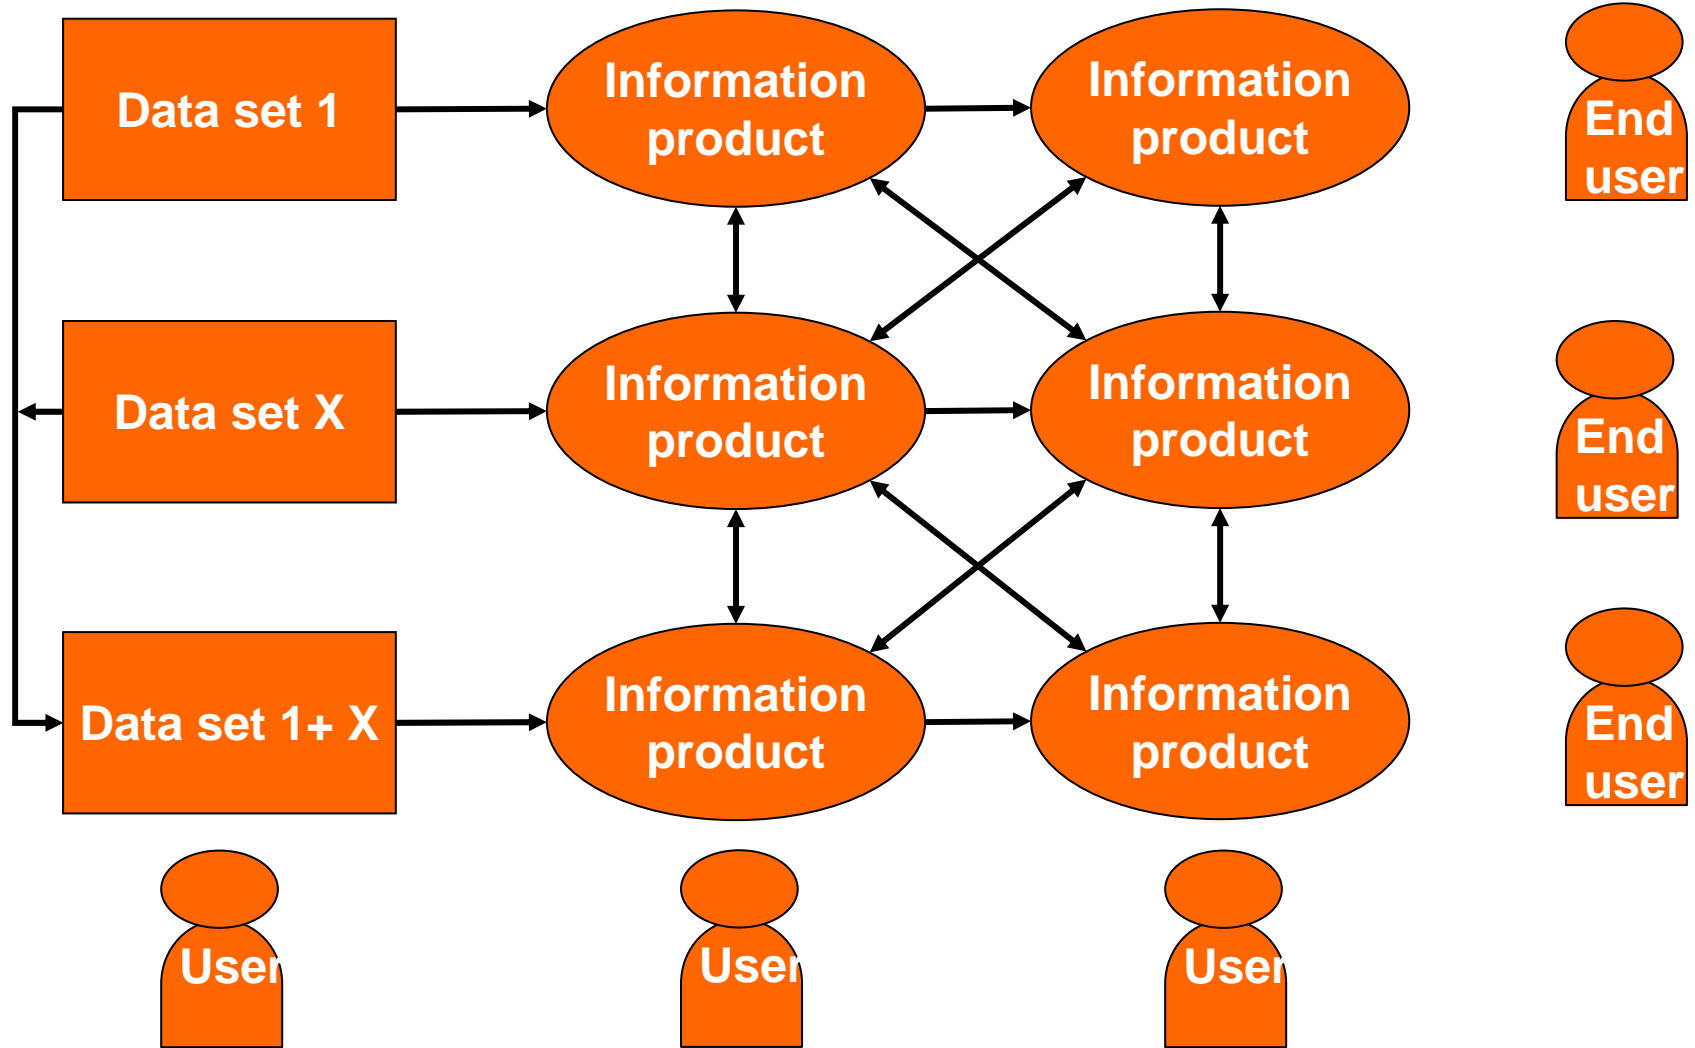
Data set 1

Information product

Information product

End user

Data set X

Information product

Information product

End user

Data set 1+ X

Information product

Information product

End user

User

User

User